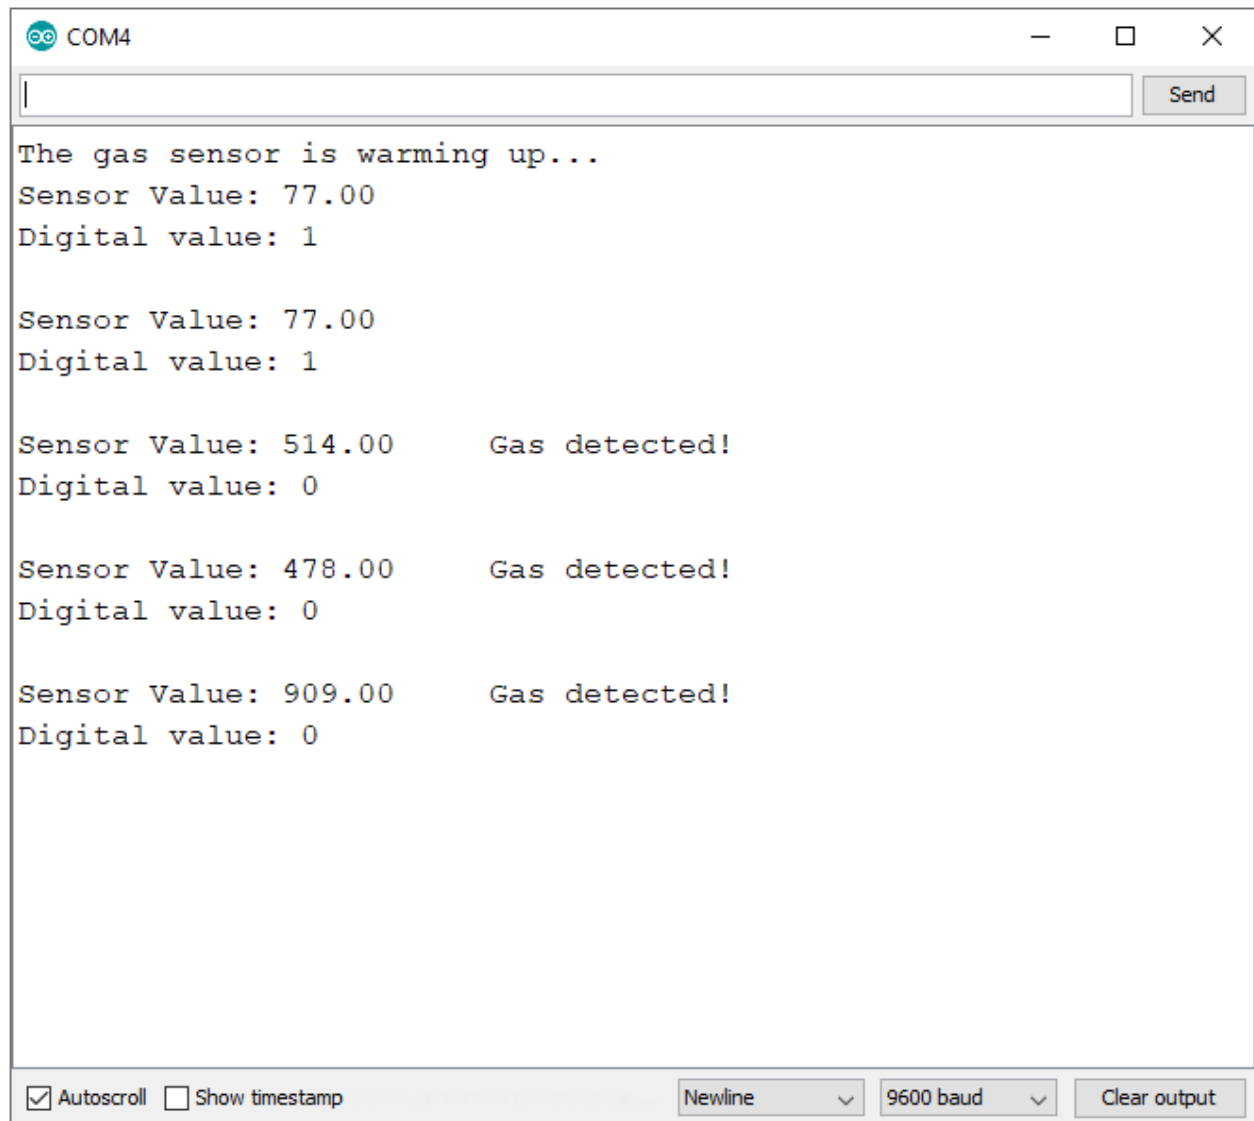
COM4

Send

The gas sensor is warming up...
Sensor Value: 77.00
Digital value: 1

Sensor Value: 77.00
Digital value: 1

Sensor Value: 514.00 Gas detected!
Digital value: 0

Sensor Value: 478.00 Gas detected!
Digital value: 0

Sensor Value: 909.00 Gas detected!
Digital value: 0

Autoscroll Show timestamp Newline 9600 baud Clear output